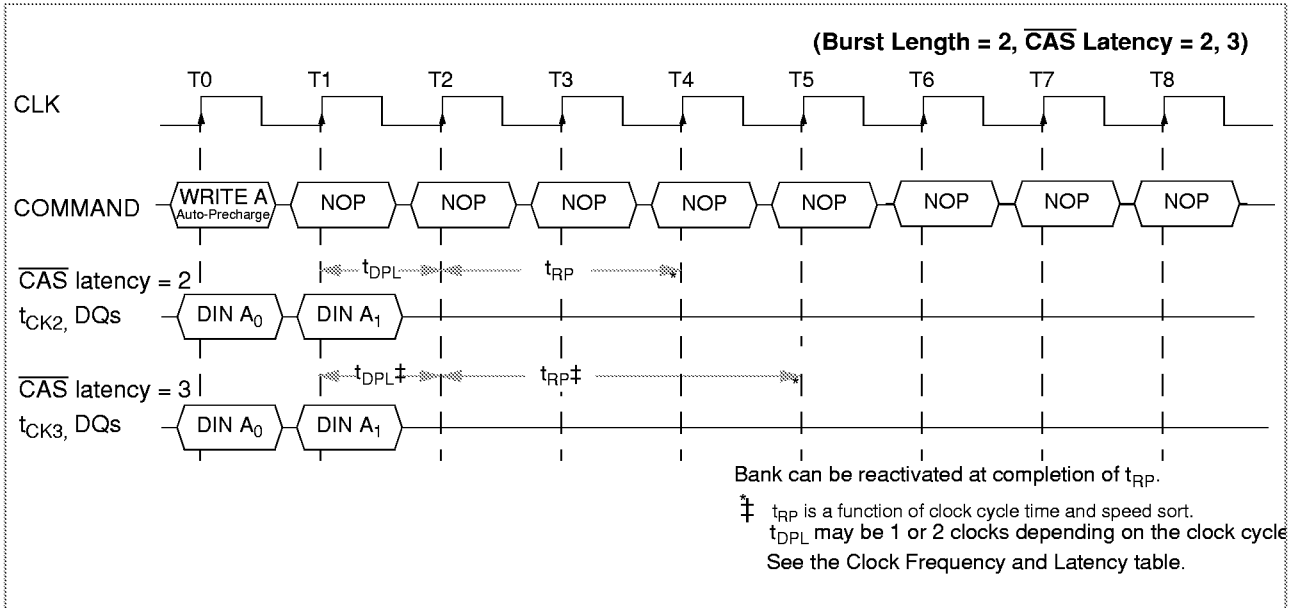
(Burst Length = 2, $\overline{CAS}$ Latency = 2, 3)

T0 T1 T2 T3 T4 T5 T6 T7 T8

CLK

COMMAND WRITE A Auto-Precharge NOP NOP NOP NOP NOP NOP NOP NOP

$\overline{CAS}$ latency = 2

$t_{DPL}$ $t_{RP}$ *

$t_{CK2,}$ DQs DIN $A_0$ DIN $A_1$

$\overline{CAS}$ latency = 3

$t_{DPL}$‡ $t_{RP}$‡ *

$t_{CK3,}$ DQs DIN $A_0$ DIN $A_1$

Bank can be reactivated at completion of $t_{RP}$.

* $t_{RP}$ is a function of clock cycle time and speed sort.

‡ $t_{DPL}$ may be 1 or 2 clocks depending on the clock cycle

See the Clock Frequency and Latency table.